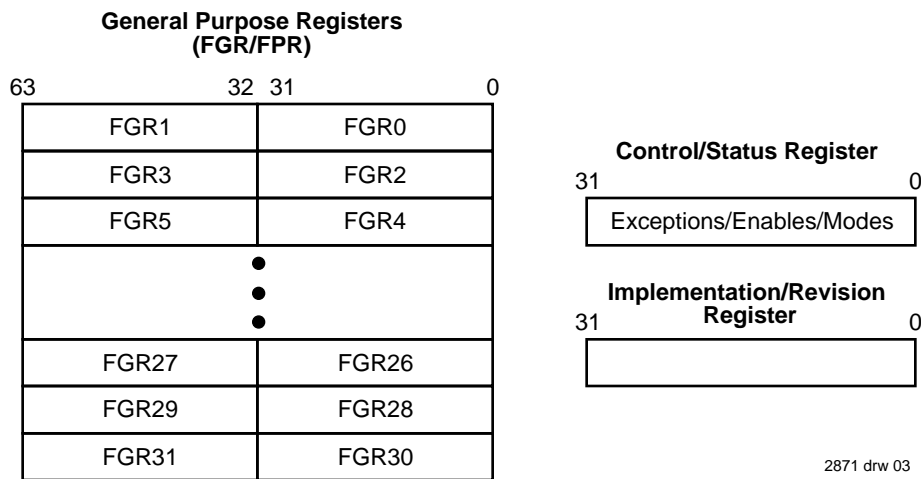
**General Purpose Registers (FGR/FPR)**

63 32 31 0

| FGR1 | FGR0 |
|---|---|
| FGR3 | FGR2 |
| FGR5 | FGR4 |
| • • • | |
| FGR27 | FGR26 |
| FGR29 | FGR28 |
| FGR31 | FGR30 |

**Control/Status Register**

31 0

Exceptions/Enables/Modes

**Implementation/Revision Register**

31 0

2871 drw 03